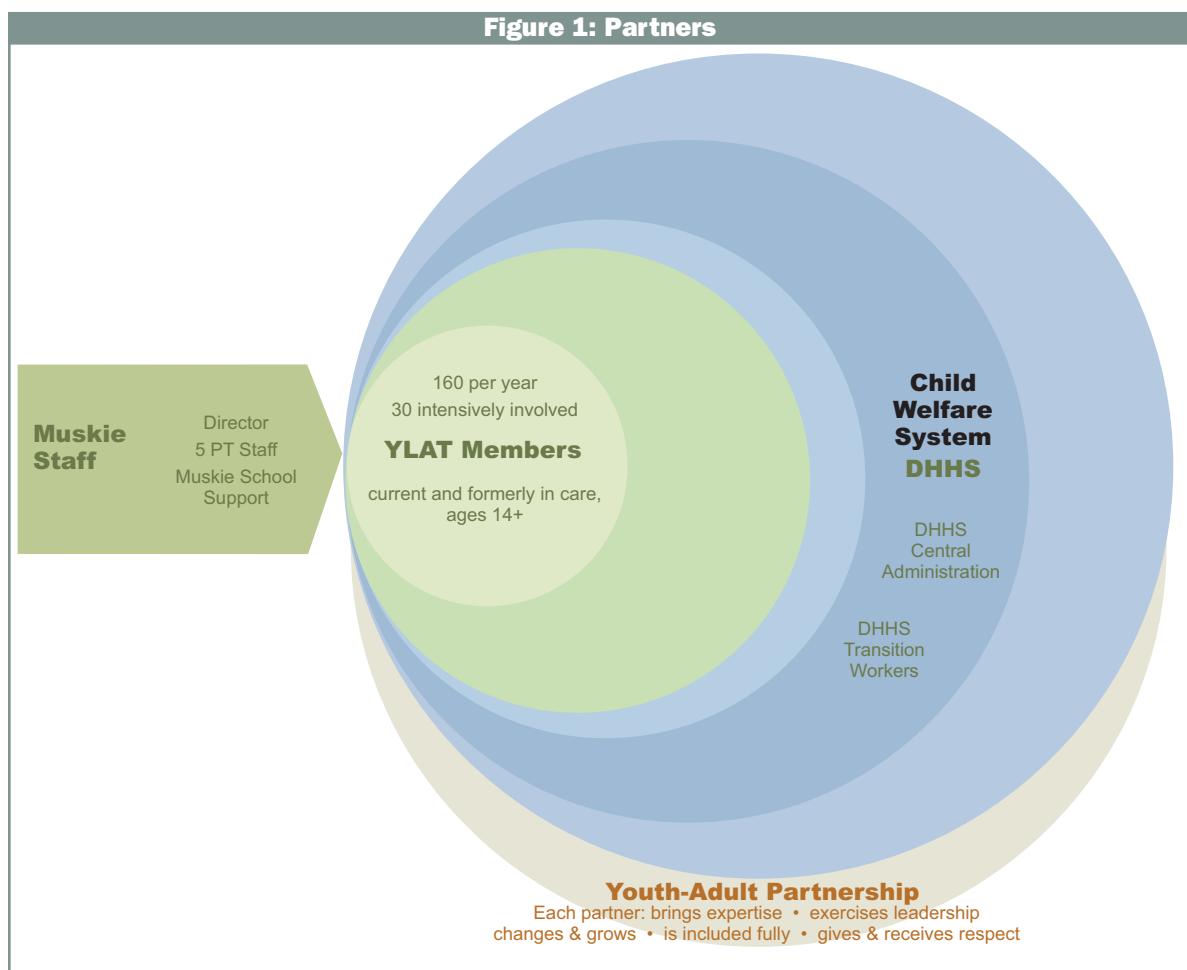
Figure 1: Partners

Muskie Staff

Director
5 PT Staff
Muskie School Support

160 per year
30 intensively involved

YLAT Members

current and formerly in care, ages 14+

Child Welfare System
DHHS

DHHS Central Administration

DHHS Transition Workers

Youth-Adult Partnership
Each partner: brings expertise • exercises leadership
changes & grows • is included fully • gives & receives respect